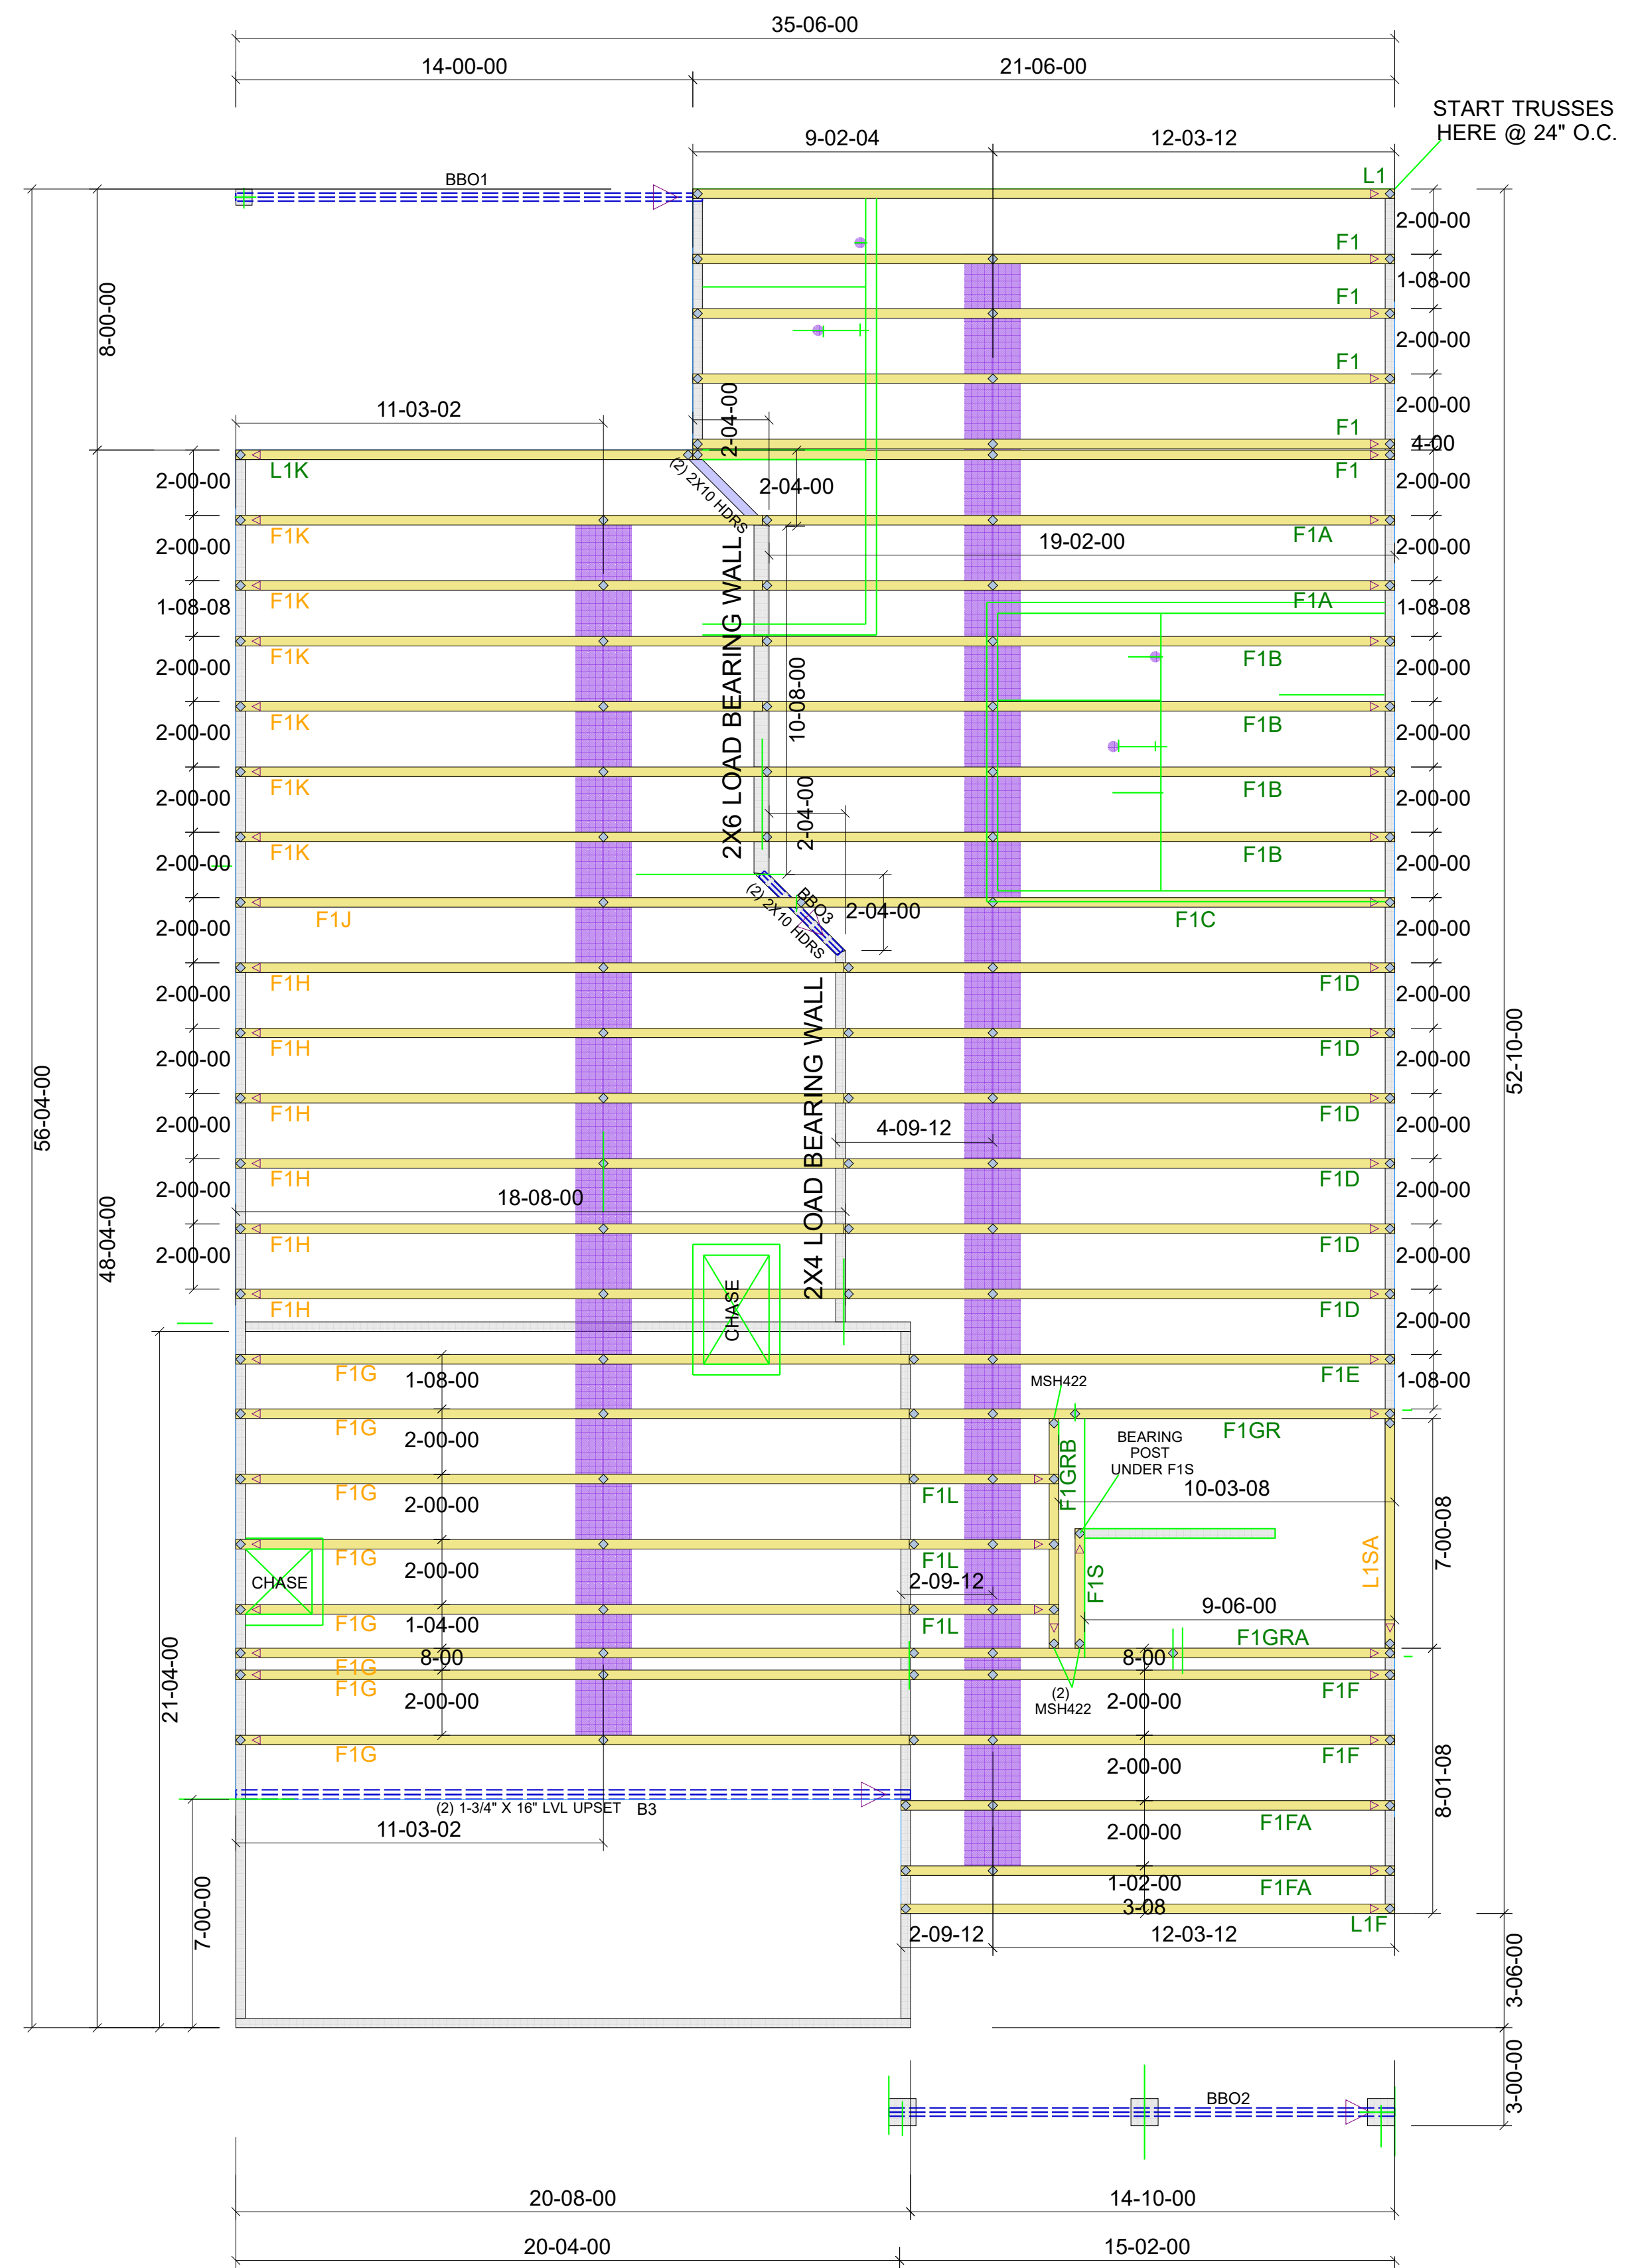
35-06-00
14-00-00
21-06-00
START TRUSSES HERE @ 24" O.C.
9-02-04
12-03-12
BBO1
L1
2-00-00
F1
1-08-00
F1
2-00-00
F1
2-00-00
F1
4-00
F1
8-00-00
11-03-02
2-04-00
L1K
2-00-00
(2) 2X10 HDRS
2-04-00
2-00-00
F1K
19-02-00
F1A
2-00-00
2-00-00
F1K
1-08-08
F1K
F1A
1-08-08
2-00-00
F1K
F1B
2-00-00
10-08-00
2-00-00
F1K
F1B
2-00-00
2X6 LOAD BEARING WALL
2-00-00
F1K
2-04-00
F1B
2-00-00
2-00-00
F1K
F1B
2-00-00
(2) 2X10 HDRS
BBO3
2-04-00
2-00-00
F1J
F1C
2-00-00
2-00-00
F1H
F1D
2-00-00
56-04-00
2-00-00
F1H
F1D
2-00-00
52-10-00
2-00-00
F1H
4-09-12
F1D
2-00-00
2-00-00
F1H
18-08-00
F1D
2-00-00
48-04-00
2-00-00
F1H
2X4 LOAD BEARING WALL
F1D
2-00-00
F1H
CHASE
F1D
2-00-00
F1G
1-08-00
MSH422
F1E
1-08-00
F1G
2-00-00
BEARING POST UNDER F1S
F1GR
F1GRB
F1G
2-00-00
F1L
10-03-08
CHASE
F1G
2-00-00
F1L
2-09-12
F1S
L1SA
7-00-08
F1G
1-04-00
F1L
9-06-00
21-04-00
8-00
F1GRA
F1G
8-00
F1G
2-00-00
(2) MSH422
2-00-00
F1F
F1G
2-00-00
F1F
8-01-08
(2) 1-3/4" X 16" LVL UPSET
B3
11-03-02
2-00-00
F1FA
7-00-00
1-02-00
F1FA
3-08
2-09-12
12-03-12
L1F
3-06-00
BBO2
3-00-00
20-08-00
14-10-00
20-04-00
15-02-00